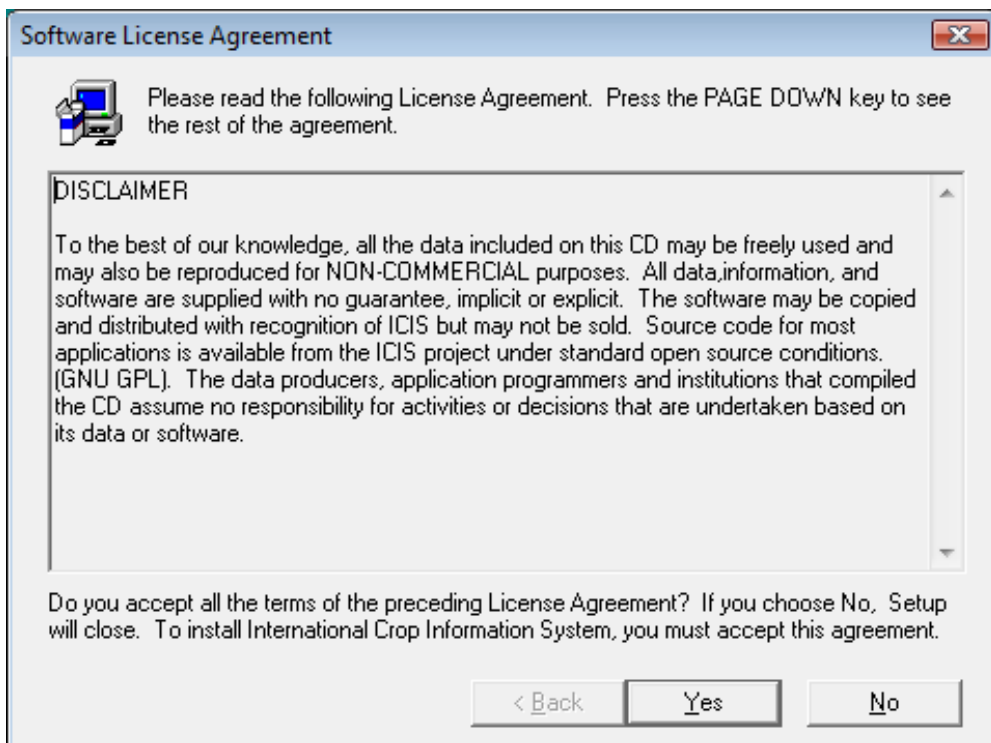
Software License Agreement

Please read the following License Agreement. Press the PAGE DOWN key to see the rest of the agreement.

DISCLAIMER

To the best of our knowledge, all the data included on this CD may be freely used and may also be reproduced for NON-COMMERCIAL purposes. All data,information, and software are supplied with no guarantee, implicit or explicit. The software may be copied and distributed with recognition of ICIS but may not be sold. Source code for most applications is available from the ICIS project under standard open source conditions. (GNU GPL). The data producers, application programmers and institutions that compiled the CD assume no responsibility for activities or decisions that are undertaken based on its data or software.

Do you accept all the terms of the preceding License Agreement? If you choose No, Setup will close. To install International Crop Information System, you must accept this agreement.

< Back Yes No